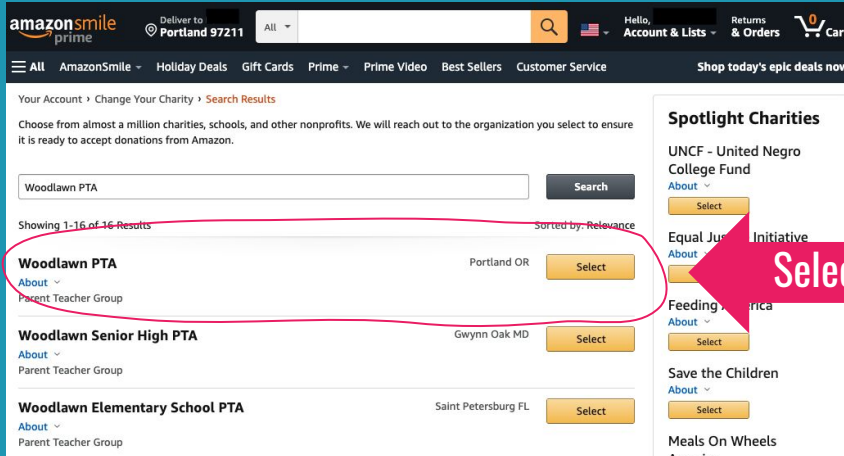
amazonsmile prime

Deliver to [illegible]
Portland 97211

All

Hello, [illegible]
Account & Lists

Returns
& Orders

0
Car

All AmazonSmile Holiday Deals Gift Cards Prime Prime Video Best Sellers Customer Service

Shop today's epic deals now

Your Account › Change Your Charity › Search Results

Choose from almost a million charities, schools, and other nonprofits. We will reach out to the organization you select to ensure it is ready to accept donations from Amazon.

Woodlawn PTA

Search

Showing 1-16 of 16 Results

Sorted by: Relevance

Woodlawn PTA
About
Parent Teacher Group

Portland OR

Select

Woodlawn Senior High PTA
About
Parent Teacher Group

Gwynn Oak MD

Select

Woodlawn Elementary School PTA
About
Parent Teacher Group

Saint Petersburg FL

Select

Spotlight Charities

UNCF - United Negro College Fund
About
Select

Equal Ju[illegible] Initiative
About
Select

Feeding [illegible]rica
About
Select

Save the Children
About
Select

Meals On Wheels

Selec